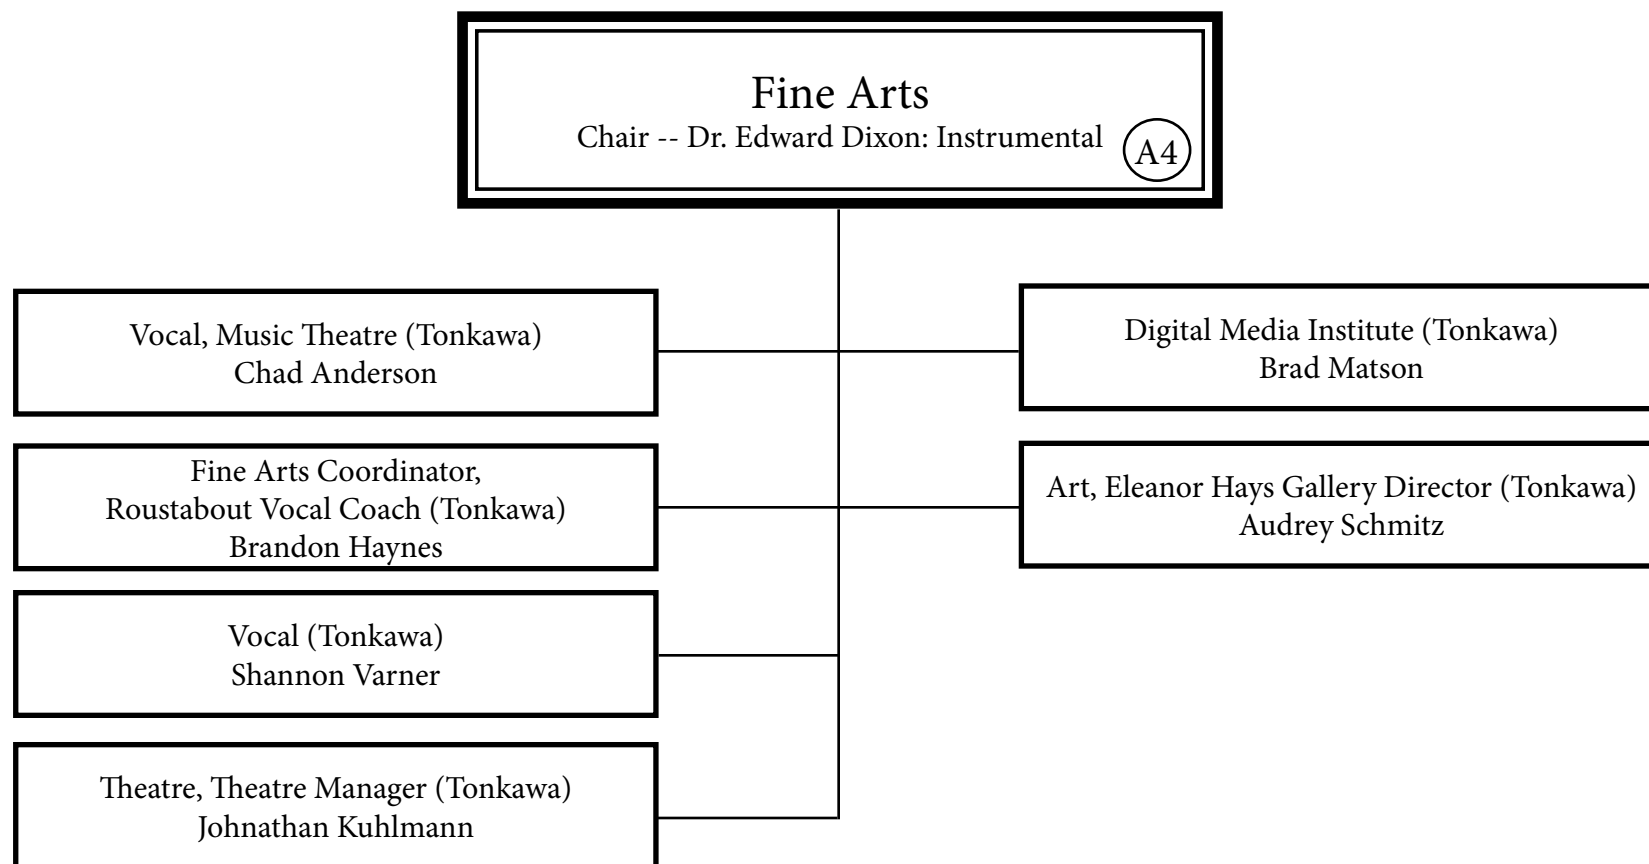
Fine Arts
Chair -- Dr. Edward Dixon: Instrumental
A4

Vocal, Music Theatre (Tonkawa)
Chad Anderson

Fine Arts Coordinator,
Roustabout Vocal Coach (Tonkawa)
Brandon Haynes

Vocal (Tonkawa)
Shannon Varner

Theatre, Theatre Manager (Tonkawa)
Johnathan Kuhlmann

Digital Media Institute (Tonkawa)
Brad Matson

Art, Eleanor Hays Gallery Director (Tonkawa)
Audrey Schmitz